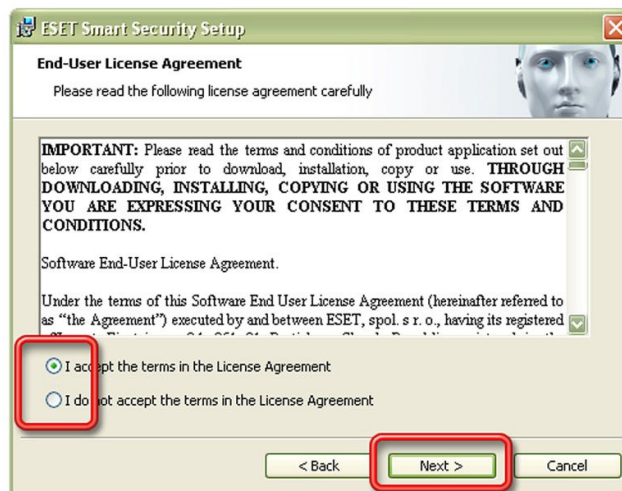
ESET Smart Security Setup

End-User License Agreement

Please read the following license agreement carefully

IMPORTANT: Please read the terms and conditions of product application set out below carefully prior to download, installation, copy or use. THROUGH DOWNLOADING, INSTALLING, COPYING OR USING THE SOFTWARE YOU ARE EXPRESSING YOUR CONSENT TO THESE TERMS AND CONDITIONS.

Software End-User License Agreement.

Under the terms of this Software End User License Agreement (hereinafter referred to as "the Agreement") executed by and between ESET, spol. s r. o., having its registered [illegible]

I accept the terms in the License Agreement

I do not accept the terms in the License Agreement

< Back

Next >

Cancel